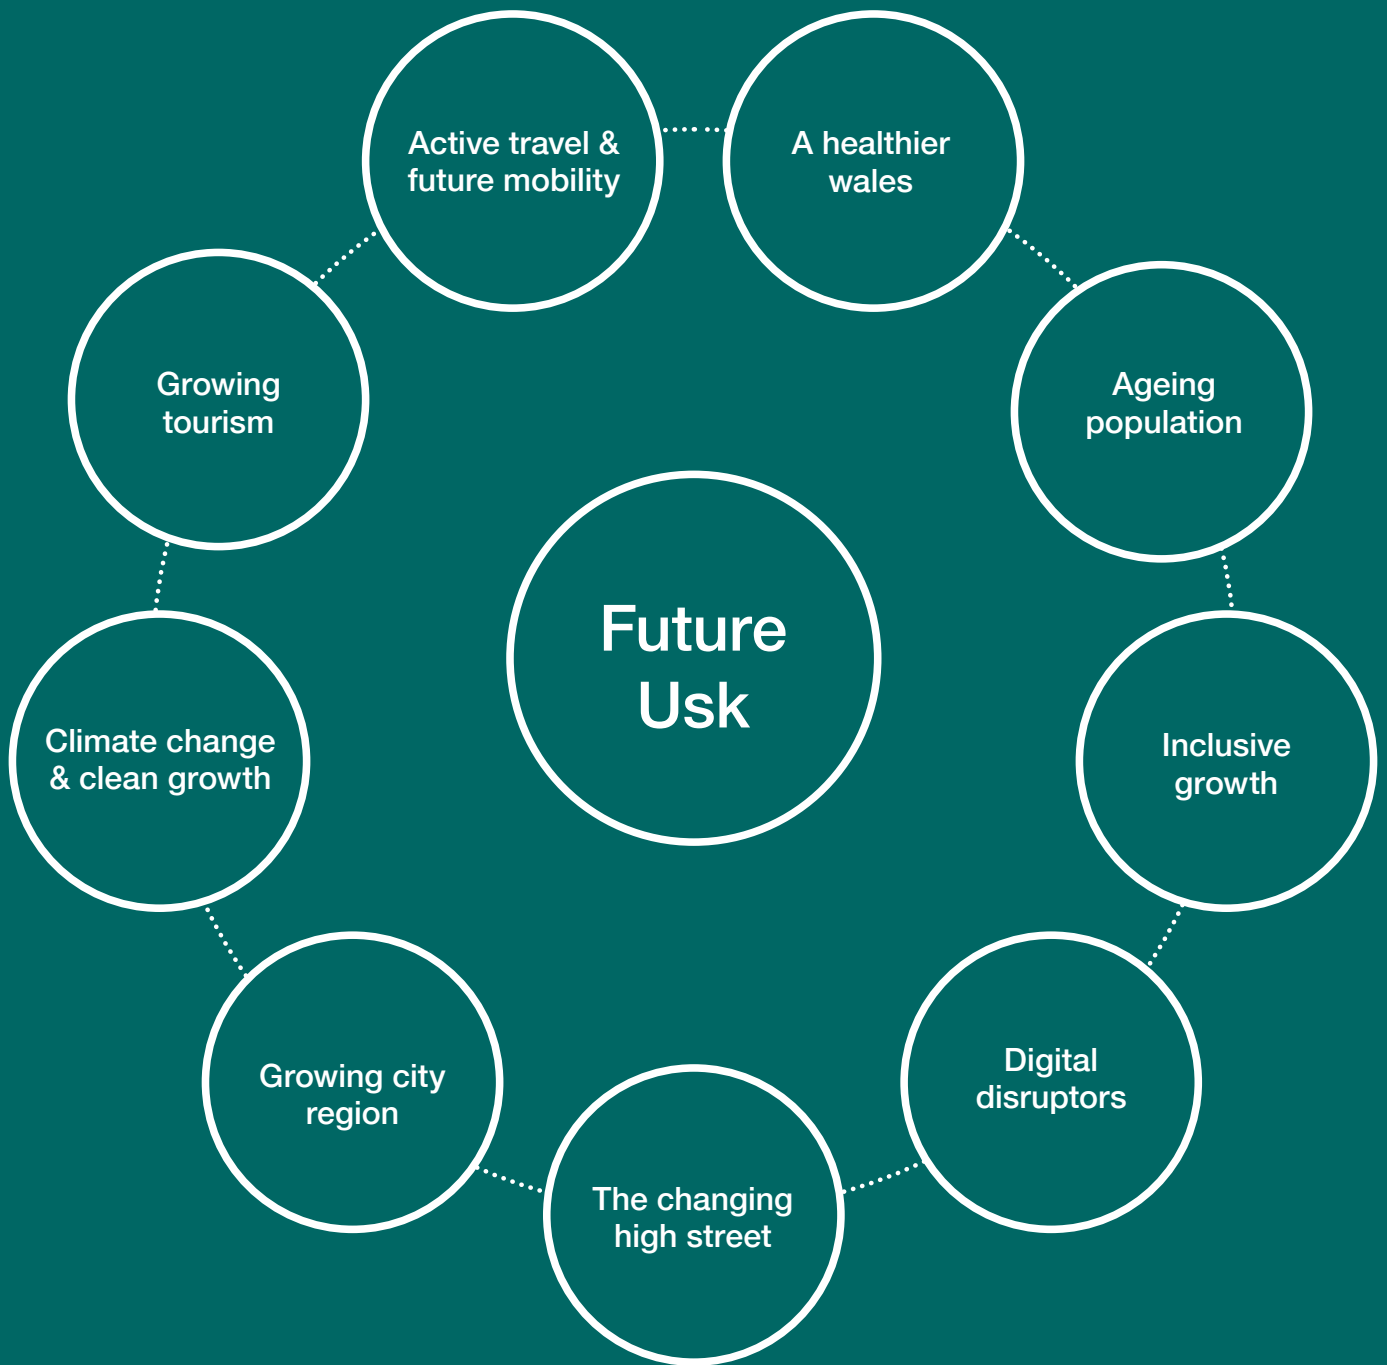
Future Usk

Active travel & future mobility

A healthier wales

Ageing population

Inclusive growth

Digital disruptors

The changing high street

Growing city region

Climate change & clean growth

Growing tourism